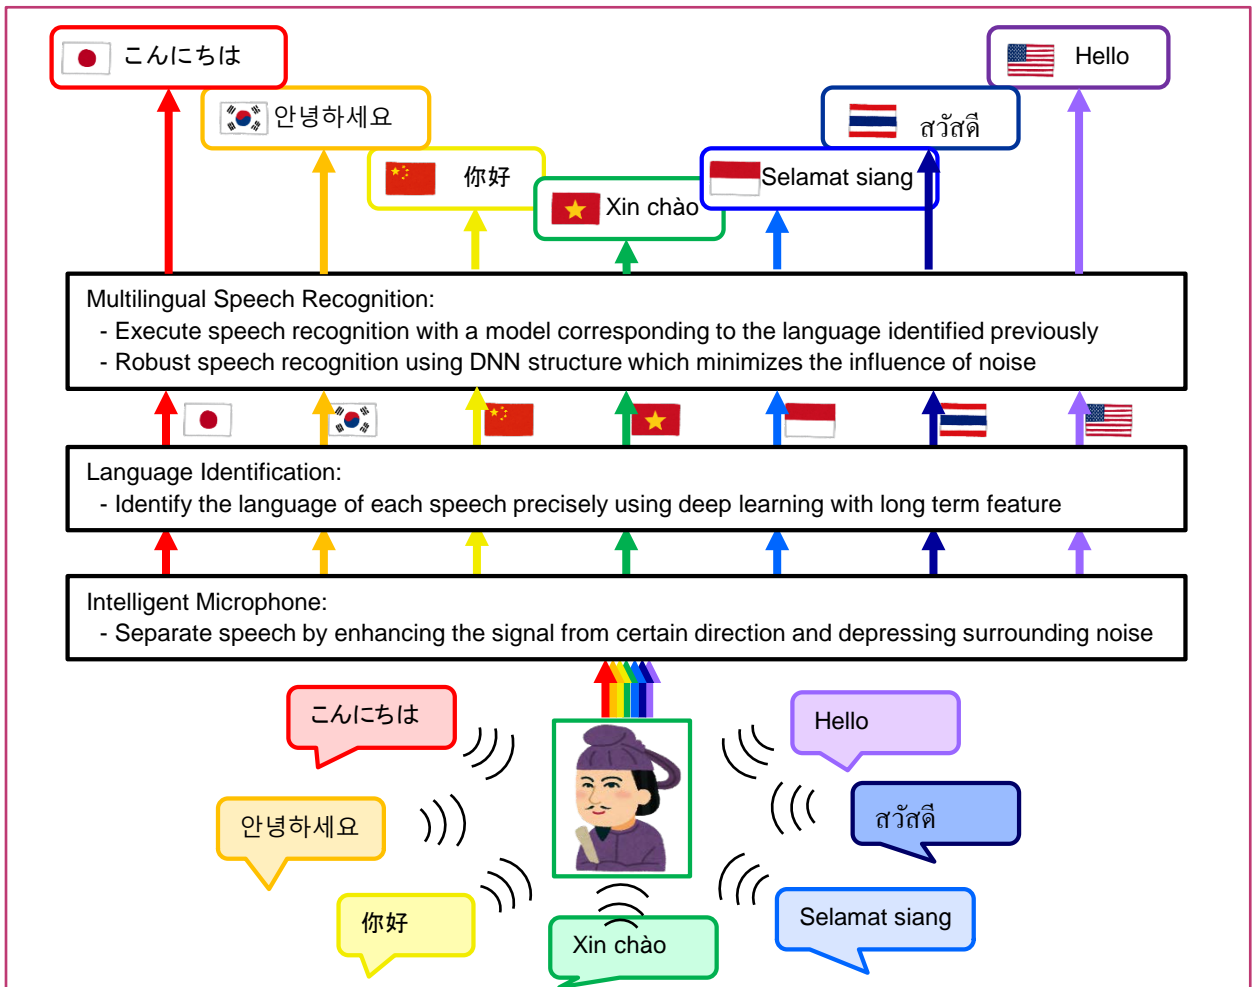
こんにちは

안녕하세요

你好

Xin chào

Selamat siang

สวัสดี

Hello

Multilingual Speech Recognition:
- Execute speech recognition with a model corresponding to the language identified previously
- Robust speech recognition using DNN structure which minimizes the influence of noise

Language Identification:
- Identify the language of each speech precisely using deep learning with long term feature

Intelligent Microphone:
- Separate speech by enhancing the signal from certain direction and depressing surrounding noise

こんにちは

Hello

안녕하세요

สวัสดี

你好

Xin chào

Selamat siang